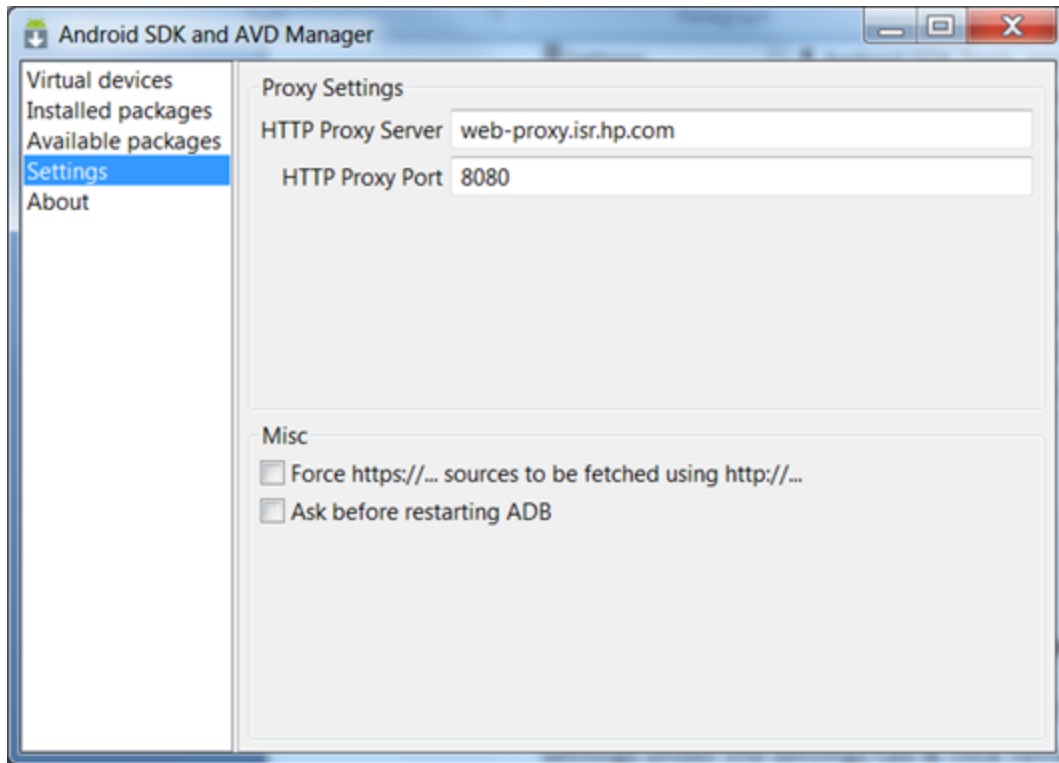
Android SDK and AVD Manager

Virtual devices
Installed packages
Available packages
Settings
About

Proxy Settings
HTTP Proxy Server web-proxy.isr.hp.com
HTTP Proxy Port 8080

Misc
Force https://... sources to be fetched using http://...
Ask before restarting ADB